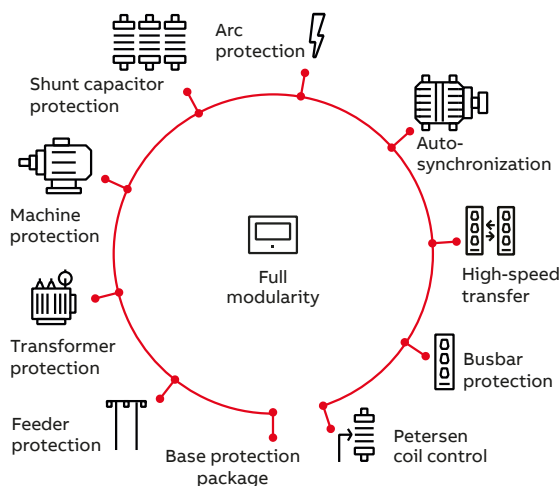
Arc protection

Shunt capacitor protection

Auto-synchronization

Machine protection

Full modularity

High-speed transfer

Transformer protection

Busbar protection

Feeder protection

Petersen coil control

Base protection package